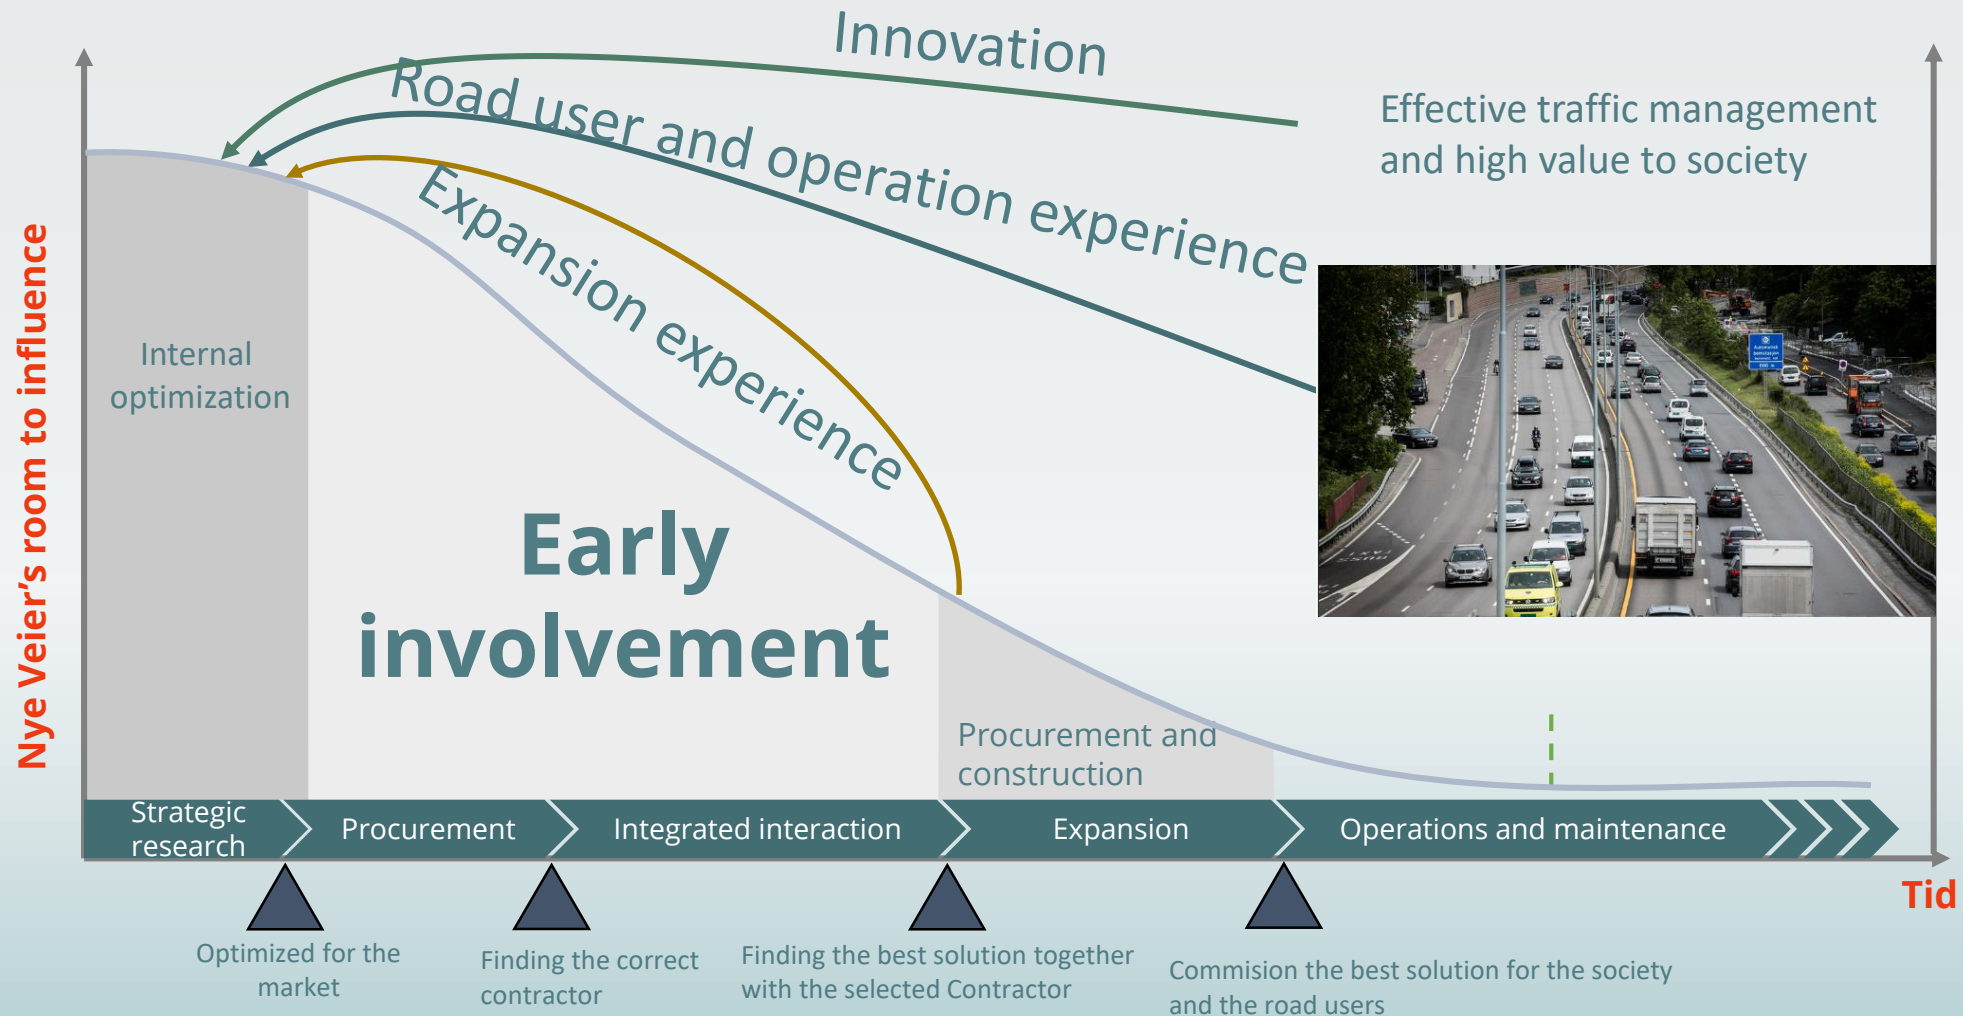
Innovation

Road user and operation experience

Expansion experience

Effective traffic management and high value to society

Nye Veier's room to influence

Internal optimization

Early involvement

Procurement and construction

Strategic research

Procurement

Integrated interaction

Expansion

Operations and maintenance

Tid

Optimized for the market

Finding the correct contractor

Finding the best solution together with the selected Contractor

Commision the best solution for the society and the road users